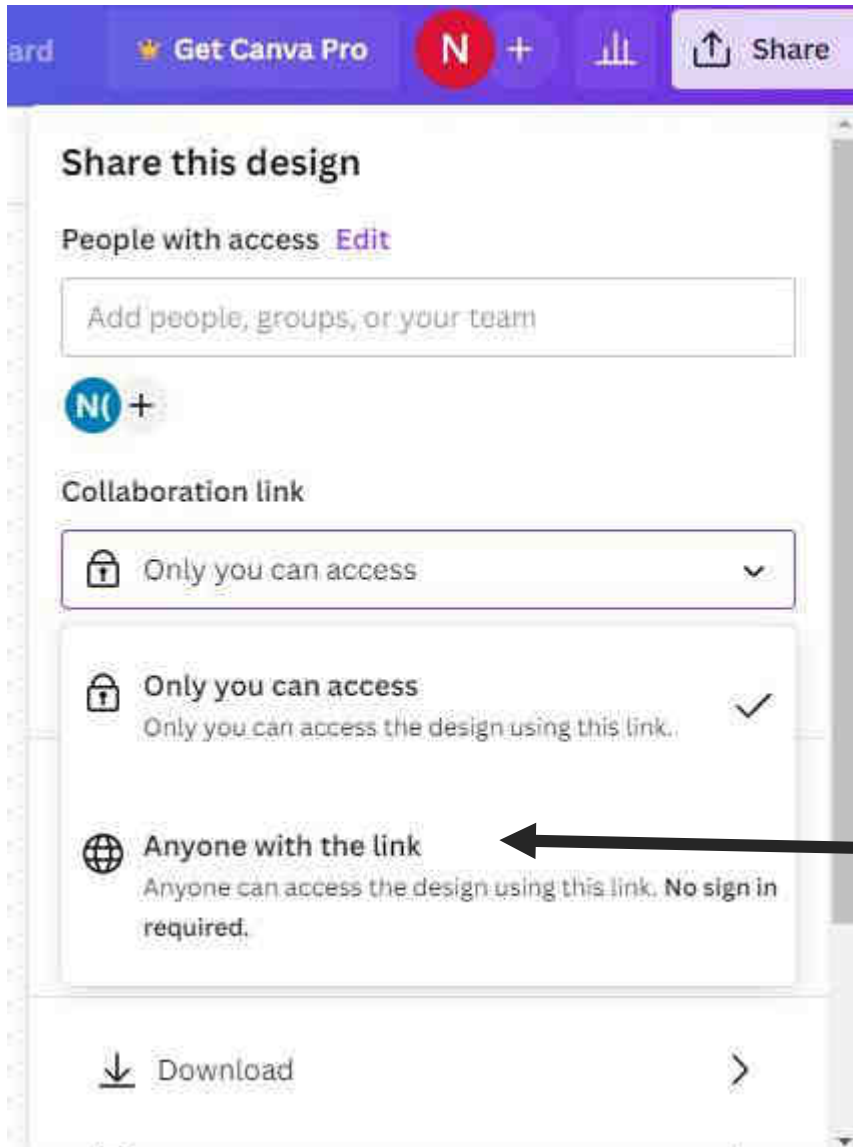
ard Get Canva Pro N + Share

Share this design

People with access Edit

Add people, groups, or your team

N( +

Collaboration link

Only you can access

Only you can access
Only you can access the design using this link.

Anyone with the link
Anyone can access the design using this link. No sign in required.

Download